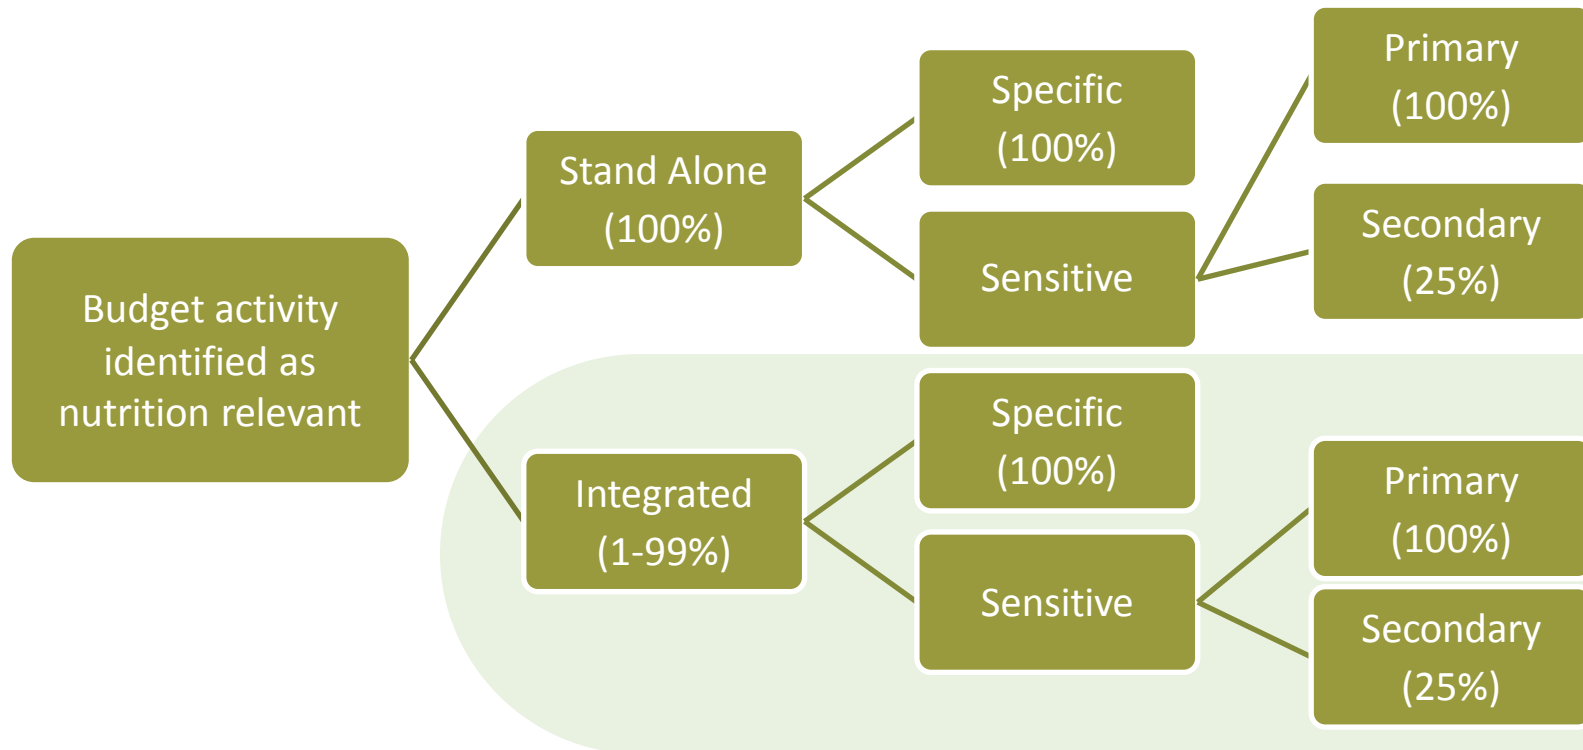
Budget activity identified as nutrition relevant

Stand Alone (100%)

Specific (100%)

Sensitive

Primary (100%)

Secondary (25%)

Integrated (1-99%)

Specific (100%)

Sensitive

Primary (100%)

Secondary (25%)